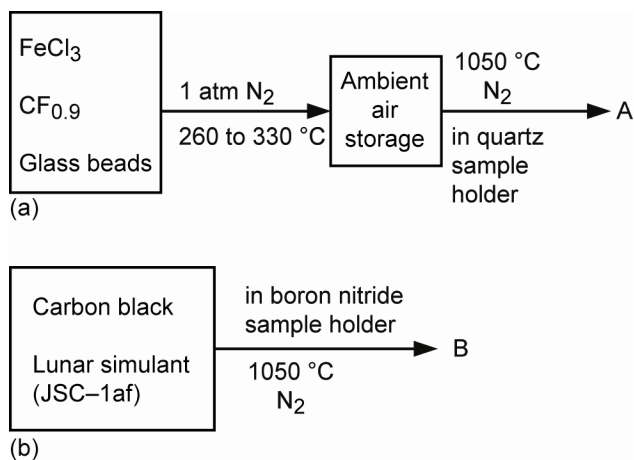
$FeCl_3$

$CF_{0.9}$

Glass beads

(a)

1 atm $N_2$

260 to 330 °C

Ambient air storage

1050 °C

$N_2$

in quartz sample holder

A

Carbon black

Lunar simulant (JSC–1af)

(b)

in boron nitride sample holder

1050 °C

$N_2$

B